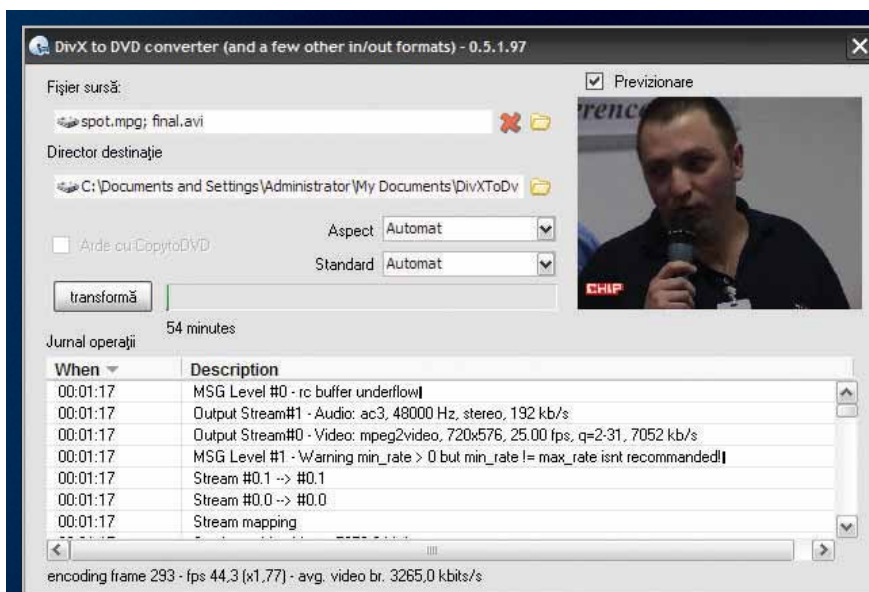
DivX to DVD converter (and a few other in/out formats) - 0.5.1.97

Fişier sursă:

spot.mpg; final.avi

Director destinaţie

C:\Documents and Settings\Administrator\My Documents\DivXToDv

Previzionare

renc

CHIP

Arde cu CopytoDVD

Aspect Automat

Standard Automat

transformă

54 minutes

Jurnal operaţii

| When | Description |
|---|---|
| 00:01:17 | MSG Level #0 - rc buffer underflow |
| 00:01:17 | Output Stream#1 - Audio: ac3, 48000 Hz, stereo, 192 kb/s |
| 00:01:17 | Output Stream#0 - Video: mpeg2video, 720x576, 25.00 fps, q=2-31, 7052 kb/s |
| 00:01:17 | MSG Level #1 - Warning min_rate > 0 but min_rate != max_rate isnt recommanded! |
| 00:01:17 | Stream #0.1 --> #0.1 |
| 00:01:17 | Stream #0.0 --> #0.0 |
| 00:01:17 | Stream mapping |
| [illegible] | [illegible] |

encoding frame 293 - fps 44,3 (x1,77) - avg. video br. 3265,0 kbits/s